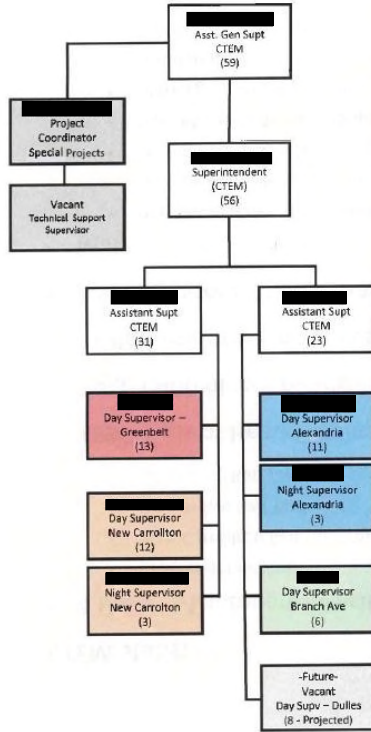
Asst. Gen Supt
CTEM
(59)

Project Coordinator
Special Projects

Vacant
Technical Support Supervisor

Superintendent
(CTEM)
(56)

Assistant Supt
CTEM
(31)

Assistant Supt
CTEM
(23)

Day Supervisor – Greenbelt
(13)

Day Supervisor
Alexandria
(11)

Night Supervisor
Alexandria
(3)

Day Supervisor
New Carrollton
(12)

Night Supervisor
New Carrolton
(3)

Day Supervisor
Branch Ave
(6)

-Future-
Vacant
Day Supv – Dulles
(8 - Projected)